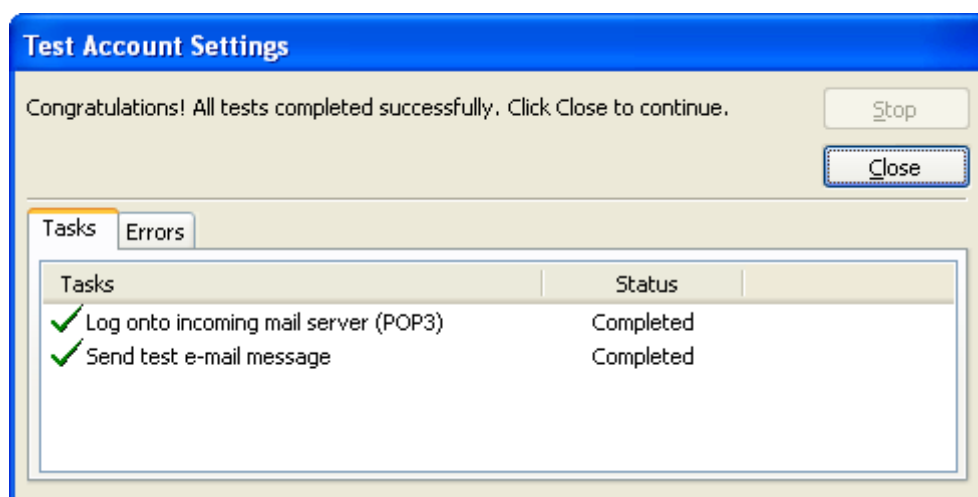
Test Account Settings

Congratulations! All tests completed successfully. Click Close to continue.

Stop

Close

Tasks | Errors

| Tasks | Status |
|---|---|
| Log onto incoming mail server (POP3) | Completed |
| Send test e-mail message | Completed |